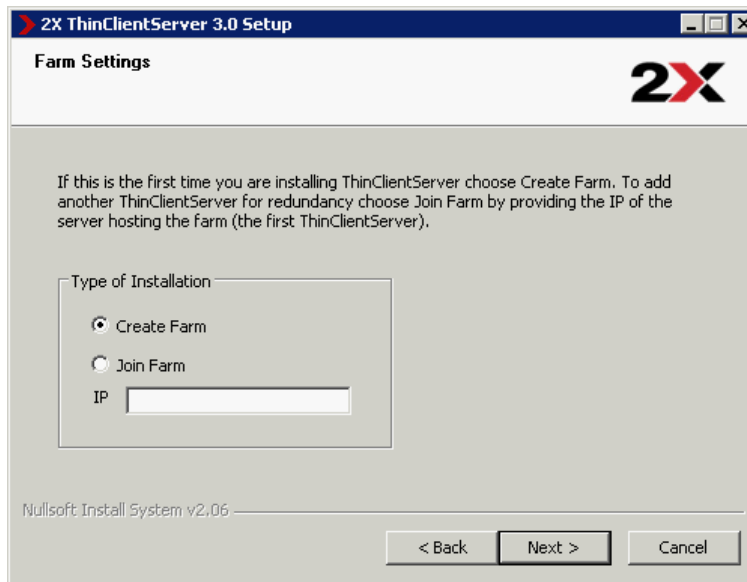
2X ThinClientServer 3.0 Setup

Farm Settings

2X

If this is the first time you are installing ThinClientServer choose Create Farm. To add another ThinClientServer for redundancy choose Join Farm by providing the IP of the server hosting the farm (the first ThinClientServer).

Type of Installation

Create Farm

Join Farm

IP

Nullsoft Install System v2.06

< Back

Next >

Cancel